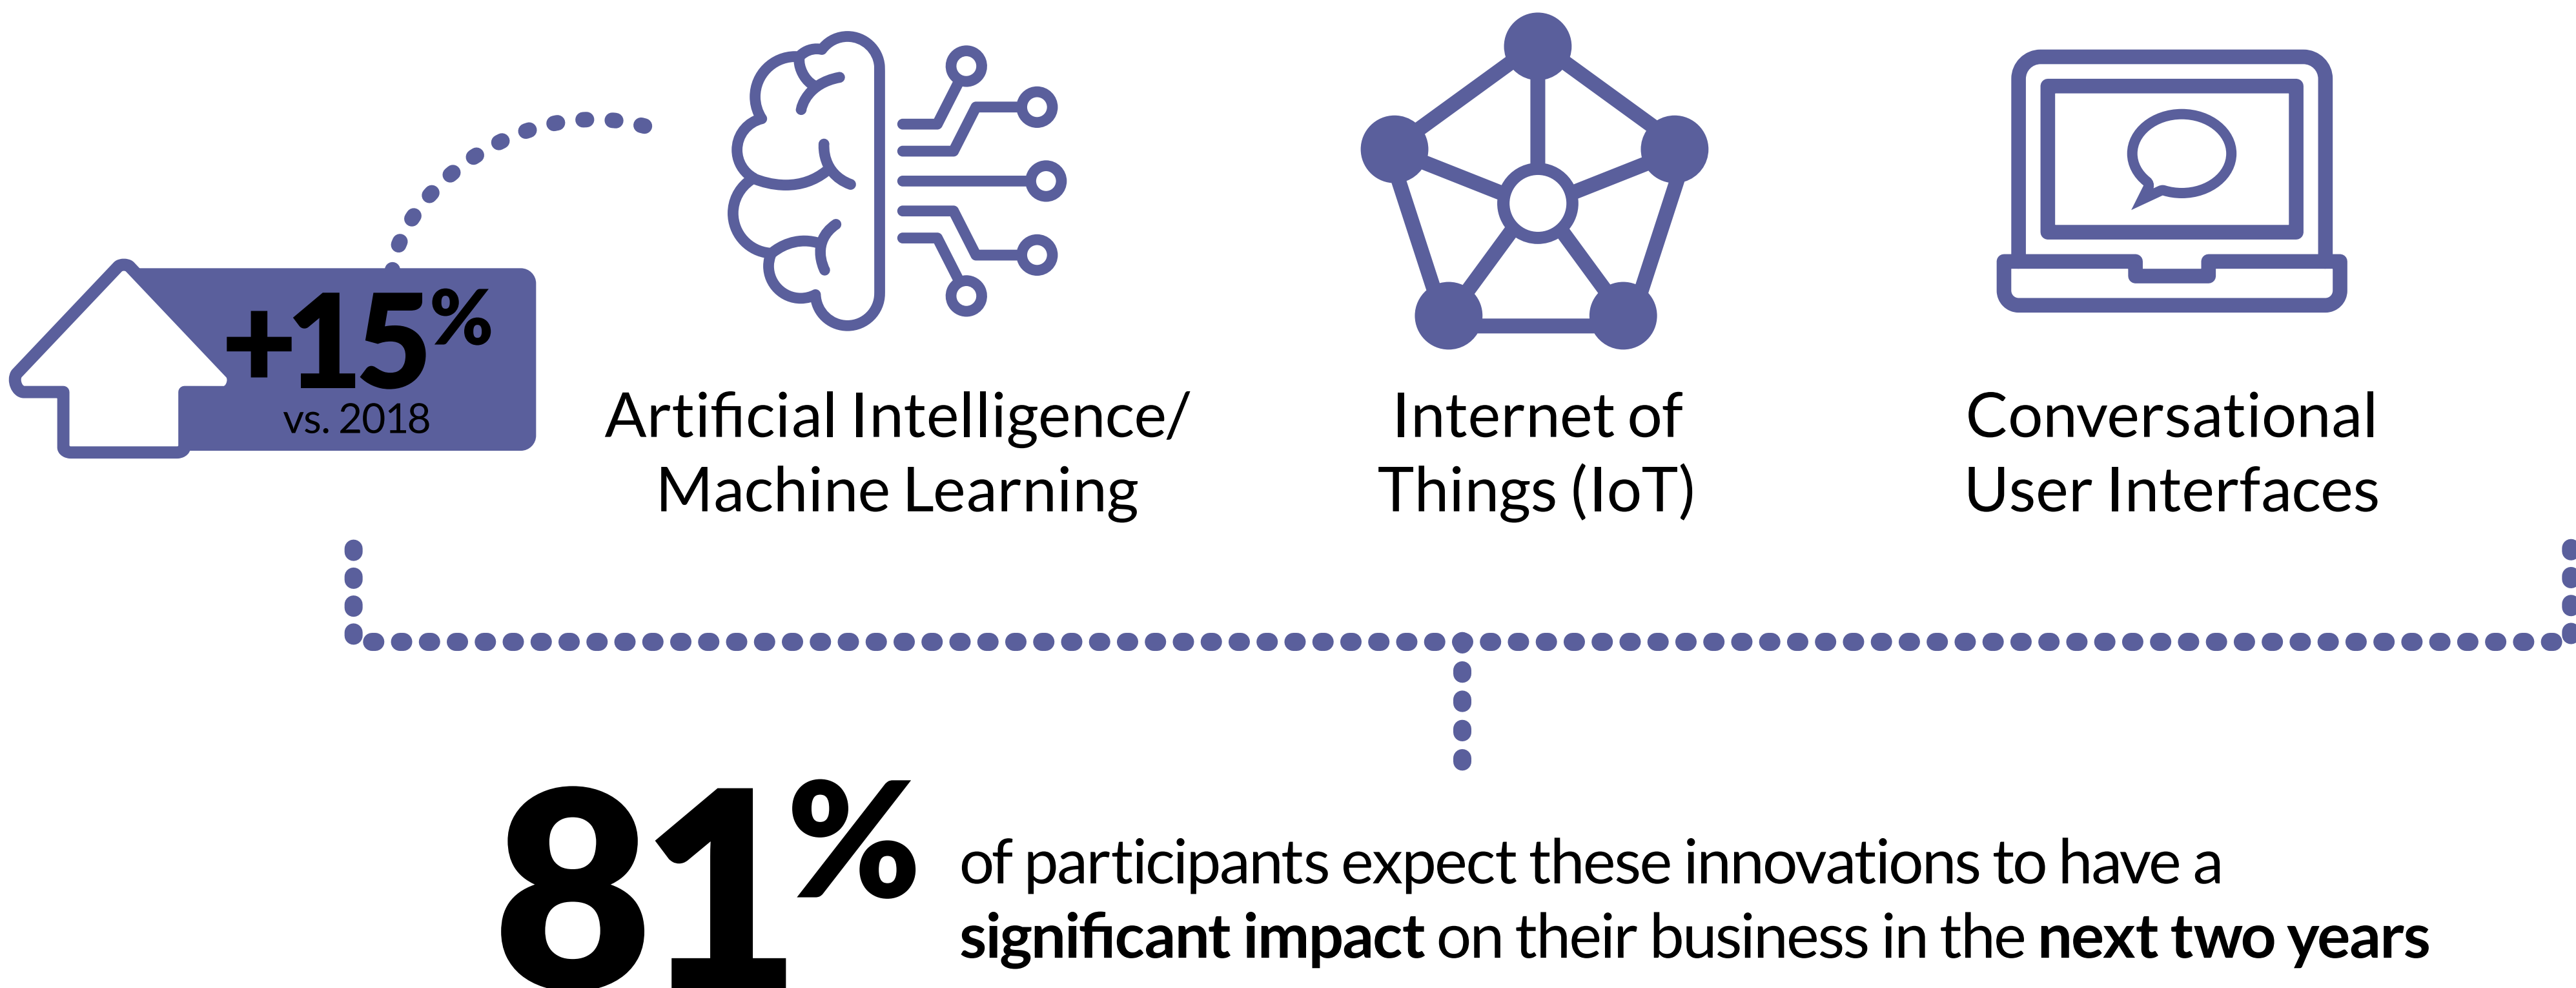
+15%
vs. 2018

Artificial Intelligence/ Machine Learning

Internet of Things (IoT)

Conversational User Interfaces

81%

of participants expect these innovations to have a **significant impact** on their business in the **next two years**